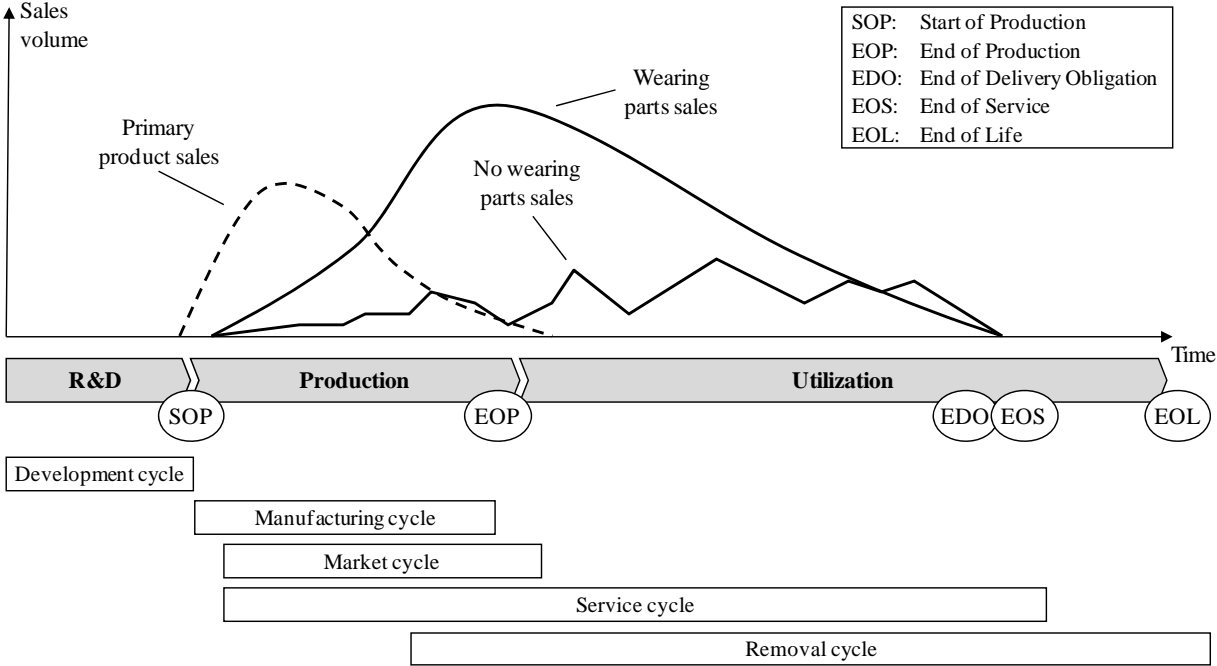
Sales volume

| SOP: | Start of Production |
|---|---|
| EOP: | End of Production |
| EDO: | End of Delivery Obligation |
| EOS: | End of Service |
| EOL: | End of Life |

Wearing parts sales

Primary product sales

No wearing parts sales

Time

R&D

Production

Utilization

SOP

EOP

EDO

EOS

EOL

Development cycle

Manufacturing cycle

Market cycle

Service cycle

Removal cycle